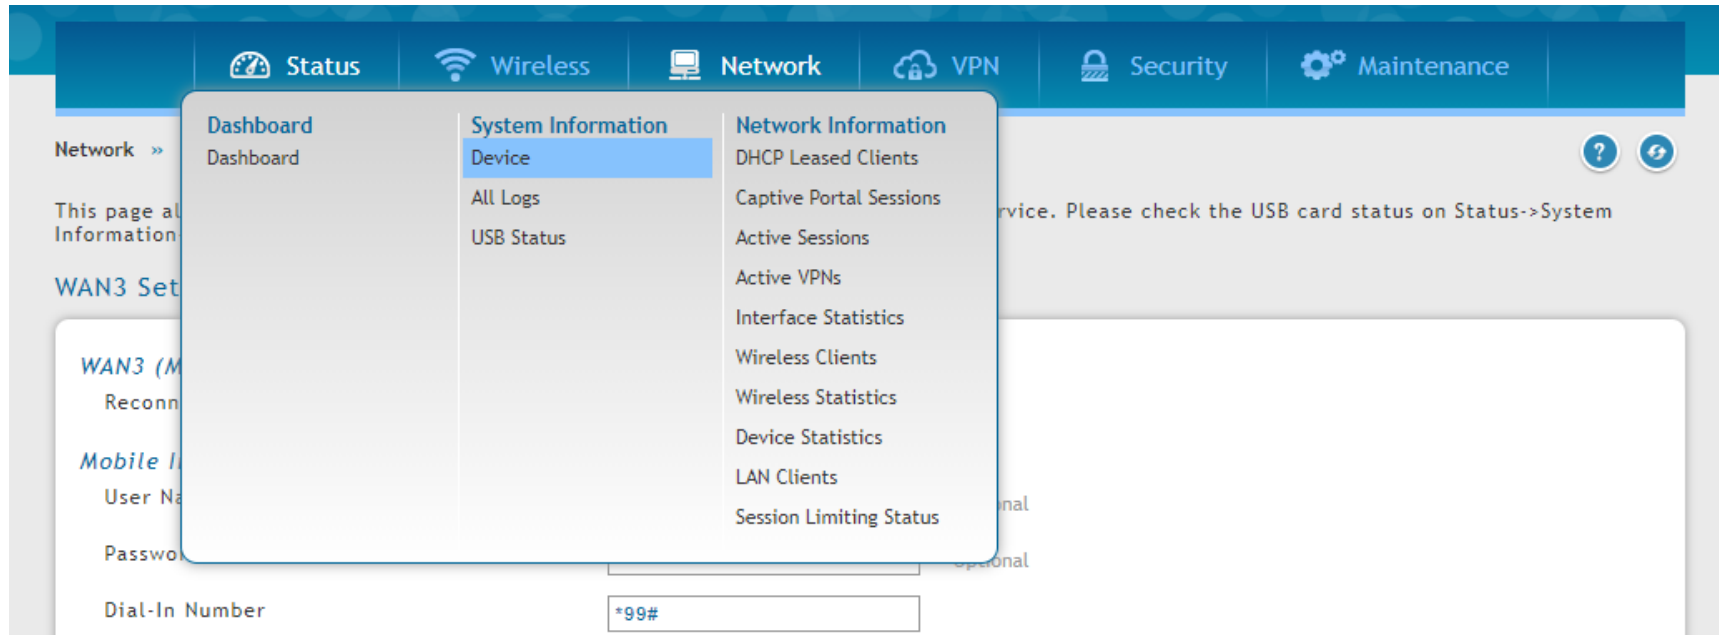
Status Wireless Network VPN Security Maintenance

Dashboard
Dashboard

System Information
Device
All Logs
USB Status

Network Information
DHCP Leased Clients
Captive Portal Sessions
Active Sessions
Active VPNs
Interface Statistics
Wireless Clients
Wireless Statistics
Device Statistics
LAN Clients
Session Limiting Status

Network »

This page al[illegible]rvice. Please check the USB card status on Status->System Information

WAN3 Set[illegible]

WAN3 (M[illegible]
Reconn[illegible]

Mobile I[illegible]
User Na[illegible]
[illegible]nal
Passwo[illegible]
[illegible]onal
Dial-In Number
*99#